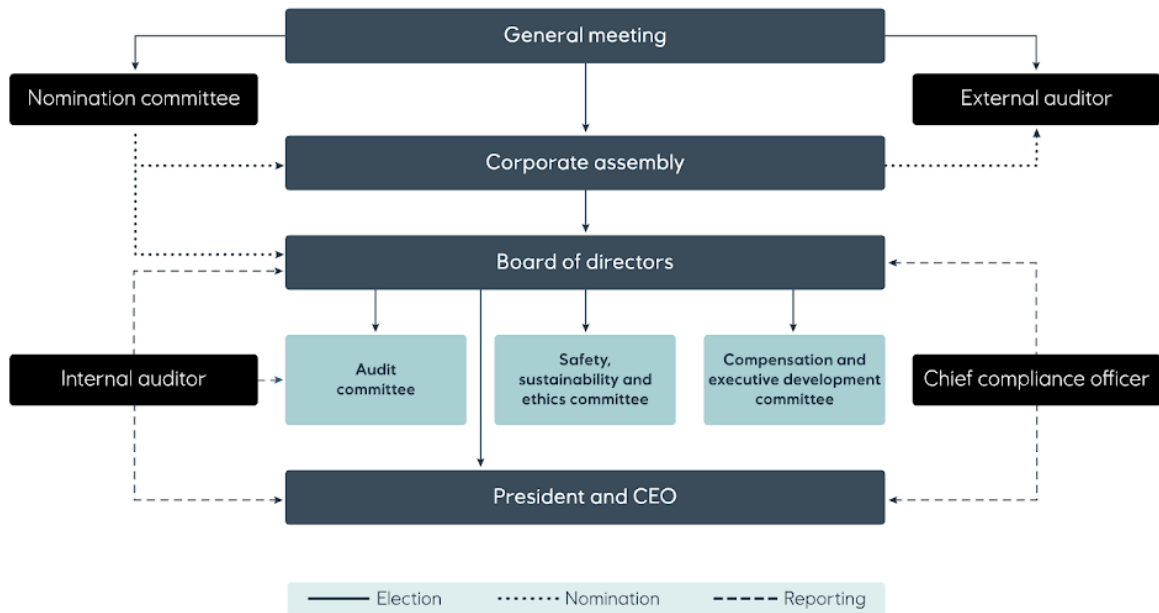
General meeting

Nomination committee

External auditor

Corporate assembly

Board of directors

Internal auditor

Audit committee

Safety, sustainability and ethics committee

Compensation and executive development committee

Chief compliance officer

President and CEO

Election
Nomination
Reporting